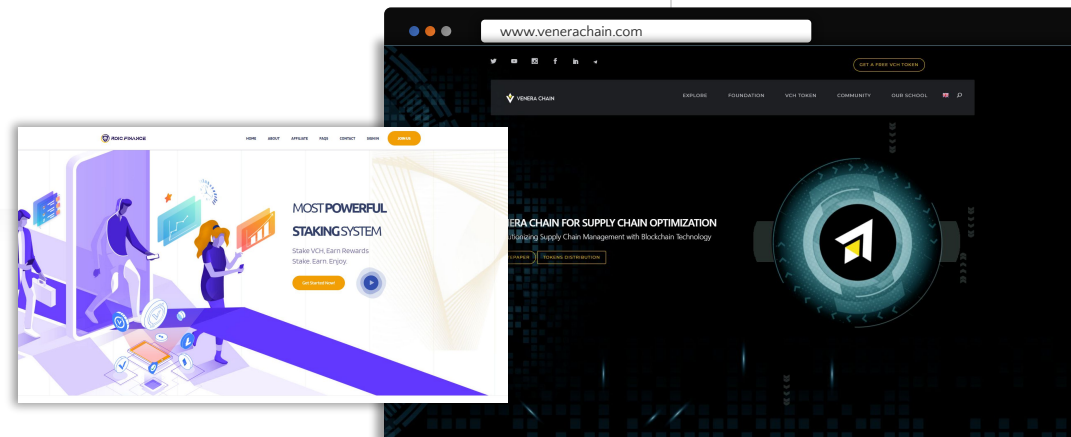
www.venerachain.com

GET A FREE VCH TOKEN

VENERA CHAIN

EXPLORE FOUNDATION VCH TOKEN COMMUNITY OUR SCHOOL

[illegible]ERA CHAIN FOR SUPPLY CHAIN OPTIMIZATION
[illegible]utionizing Supply Chain Management with Blockchain Technology

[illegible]EPAPER TOKENS DISTRIBUTION

ROIC FINANCE

HOME ABOUT AFFILIATE FAQS CONTACT SIGNIN SIGNUP

MOST POWERFUL
STAKING SYSTEM

Stake VCH, Earn Rewards
Stake. Earn. Enjoy.

Get Started Now!